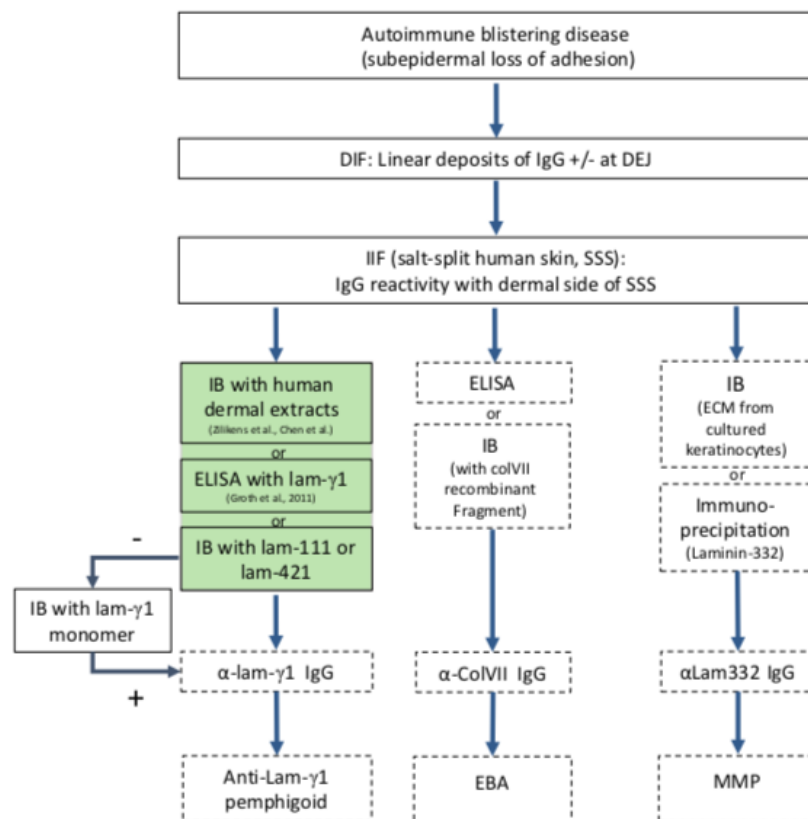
Autoimmune blistering disease
(subepidermal loss of adhesion)

DIF: Linear deposits of IgG +/- at DEJ

IIF (salt-split human skin, SSS):
IgG reactivity with dermal side of SSS

IB with human dermal extracts
(Zillikens et al., Chen et al.)

or

ELISA with lam-γ1
(Groth et al., 2011)

or

IB with lam-111 or lam-421

-

IB with lam-γ1 monomer

+

α-lam-γ1 IgG

Anti-Lam-γ1 pemphigoid

ELISA

or

IB
(with colVII recombinant Fragment)

α-ColVII IgG

EBA

IB
(ECM from cultured keratinocytes)

or

Immuno-precipitation
(Laminin-332)

αLam332 IgG

MMP